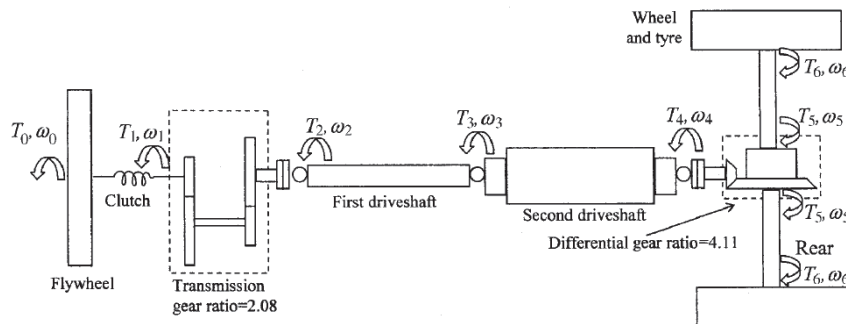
Wheel and tyre

$T_6, \omega_6$

$T_0, \omega_0$

$T_1, \omega_1$

$T_2, \omega_2$

$T_3, \omega_3$

$T_4, \omega_4$

$T_5, \omega_5$

Clutch

First driveshaft

Second driveshaft

$T_5, \omega_5$

Differential gear ratio=4.11

Rear

$T_6, \omega_6$

Flywheel

Transmission gear ratio=2.08